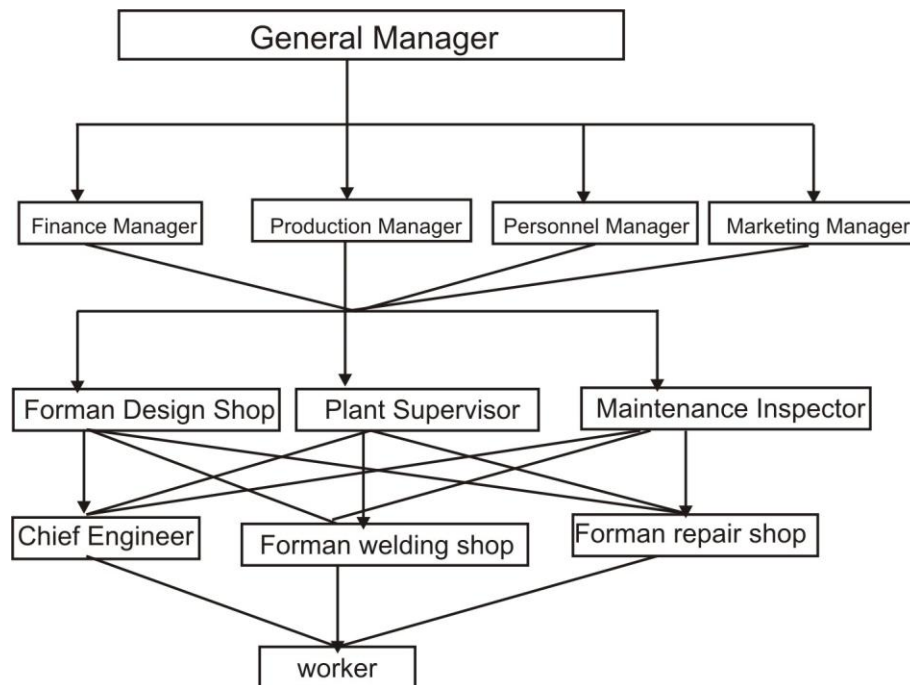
General Manager

Finance Manager

Production Manager

Personnel Manager

Marketing Manager

Forman Design Shop

Plant Supervisor

Maintenance Inspector

Chief Engineer

Forman welding shop

Forman repair shop

worker